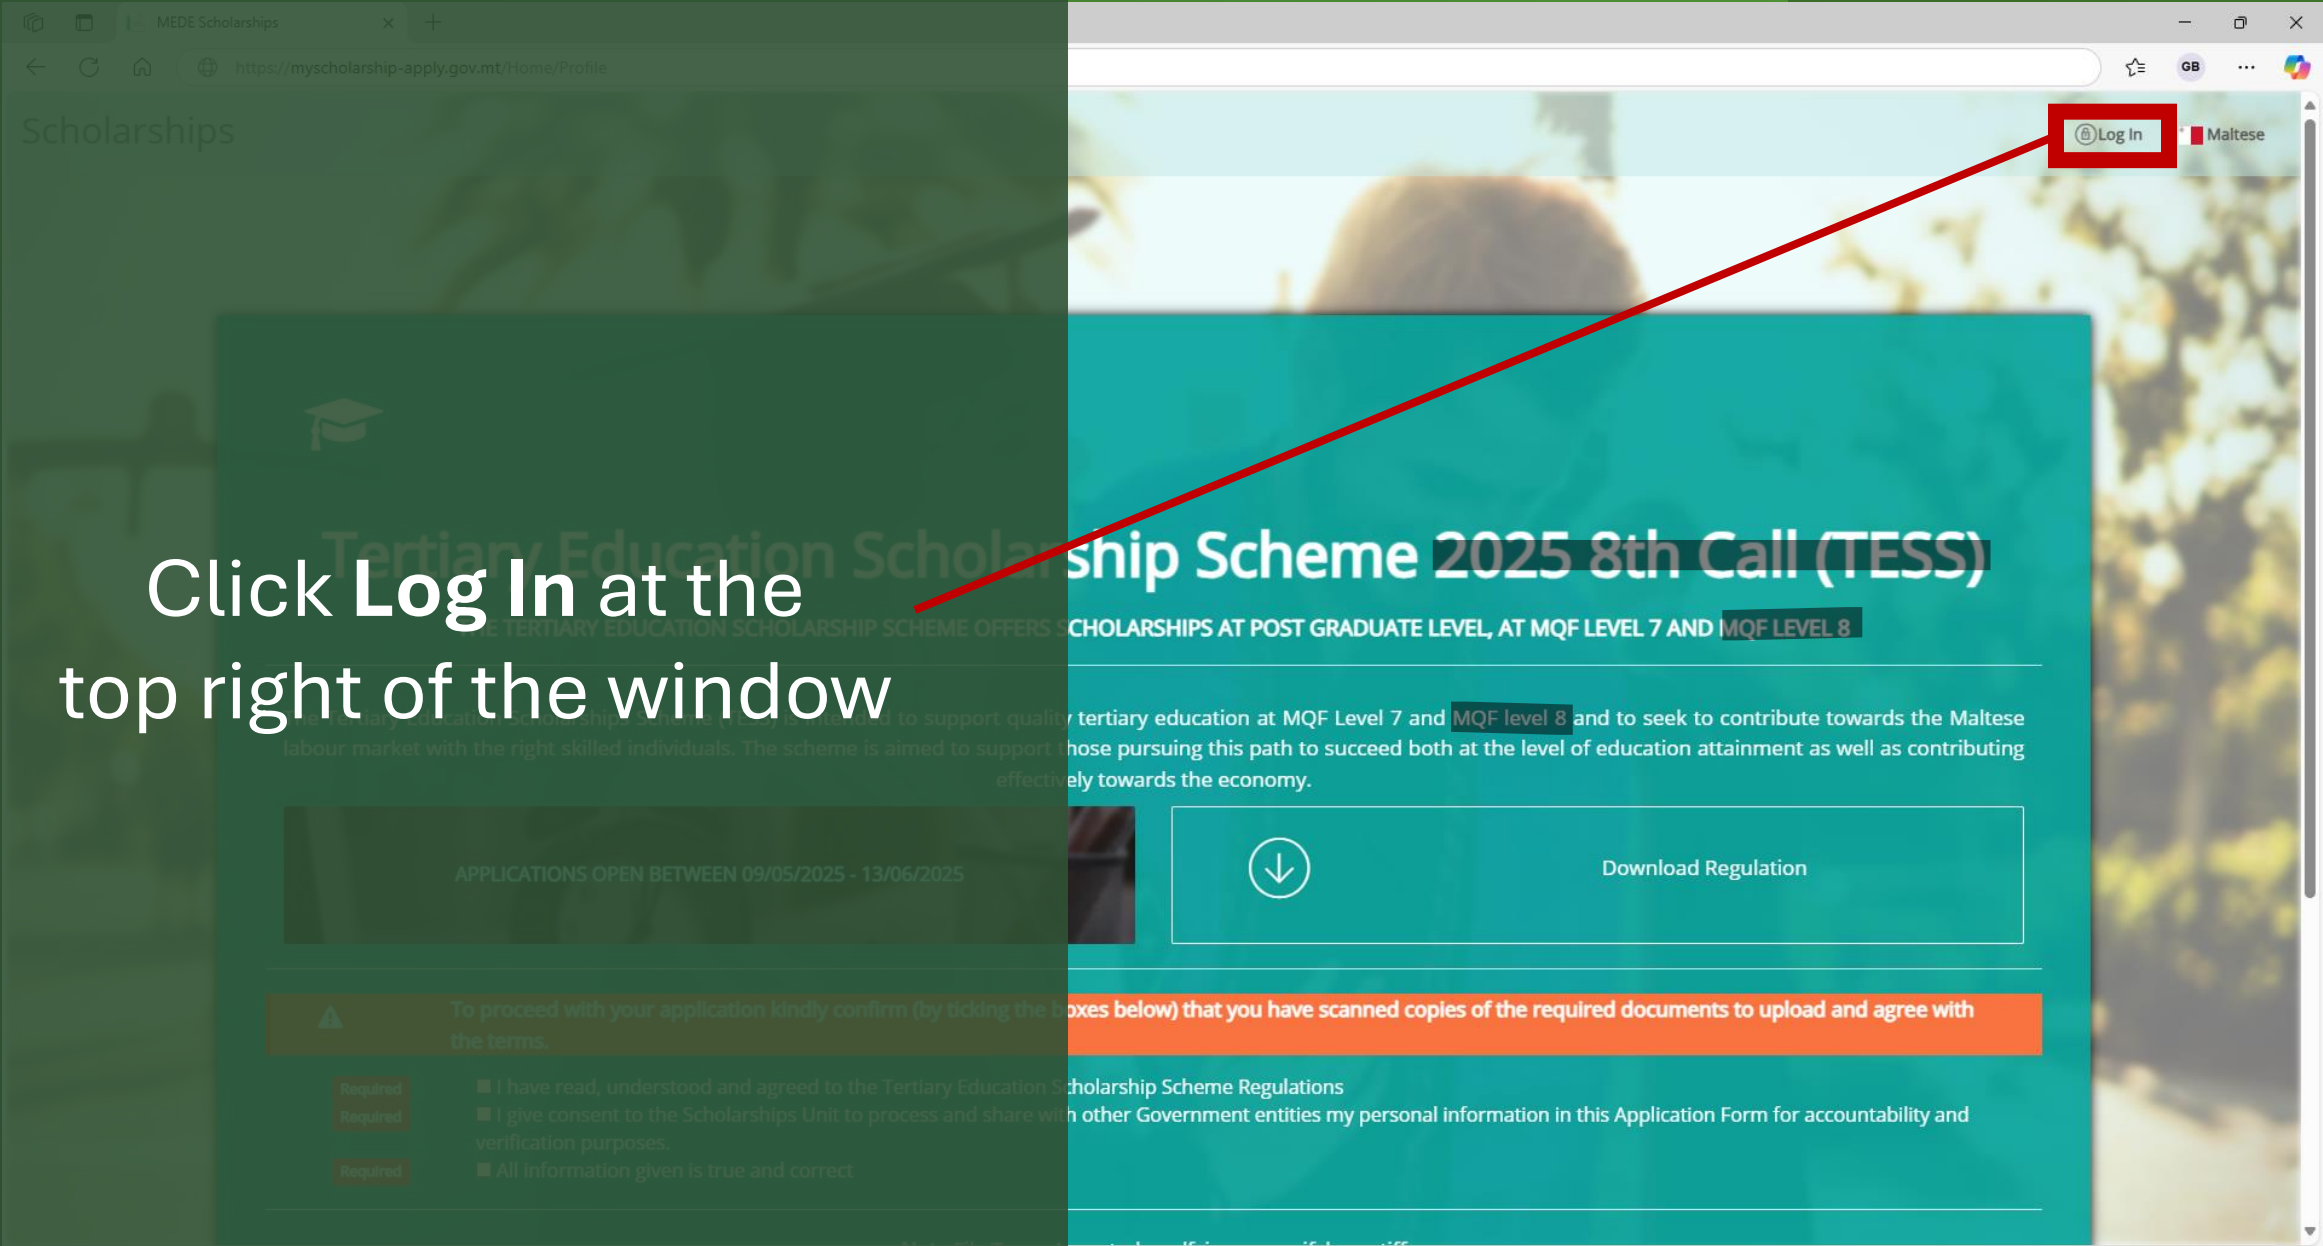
MEDE Scholarships

https://myscholarship-apply.gov.mt/Home/Profile

GB

Log In

Maltese

Scholarships

Click **Log In** at the top right of the window

Tertiary Education Scholarship Scheme 2025 8th Call (TESS)

THE TERTIARY EDUCATION SCHOLARSHIP SCHEME OFFERS SCHOLARSHIPS AT POST GRADUATE LEVEL, AT MQF LEVEL 7 AND MQF LEVEL 8

The Tertiary Education Scholarship Scheme (TESS) is intended to support quality tertiary education at MQF Level 7 and MQF level 8 and to seek to contribute towards the Maltese labour market with the right skilled individuals. The scheme is aimed to support those pursuing this path to succeed both at the level of education attainment as well as contributing effectively towards the economy.

APPLICATIONS OPEN BETWEEN 09/05/2025 - 13/06/2025

Download Regulation

To proceed with your application kindly confirm (by ticking the boxes below) that you have scanned copies of the required documents to upload and agree with the terms.

Required
Required
Required

I have read, understood and agreed to the Tertiary Education Scholarship Scheme Regulations

I give consent to the Scholarships Unit to process and share with other Government entities my personal information in this Application Form for accountability and verification purposes.

All information given is true and correct